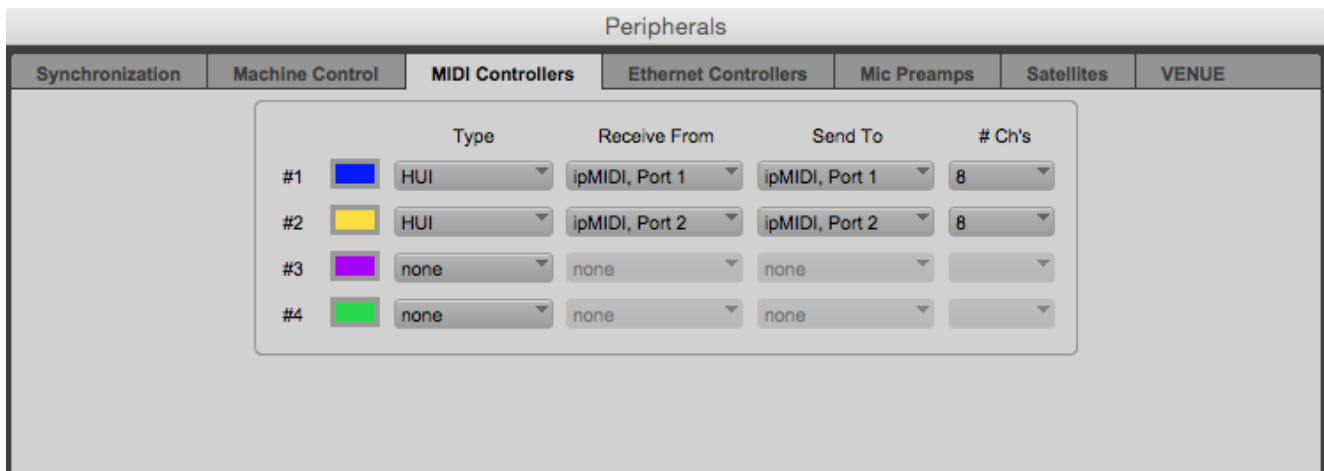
Peripherals

Synchronization | Machine Control | MIDI Controllers | Ethernet Controllers | Mic Preamps | Satellites | VENUE

| | Type | Receive From | Send To | # Ch's |
|---|---|---|---|---|
| #1 | HUI | ipMIDI, Port 1 | ipMIDI, Port 1 | 8 |
| #2 | HUI | ipMIDI, Port 2 | ipMIDI, Port 2 | 8 |
| #3 | none | none | none | |
| #4 | none | none | none | |